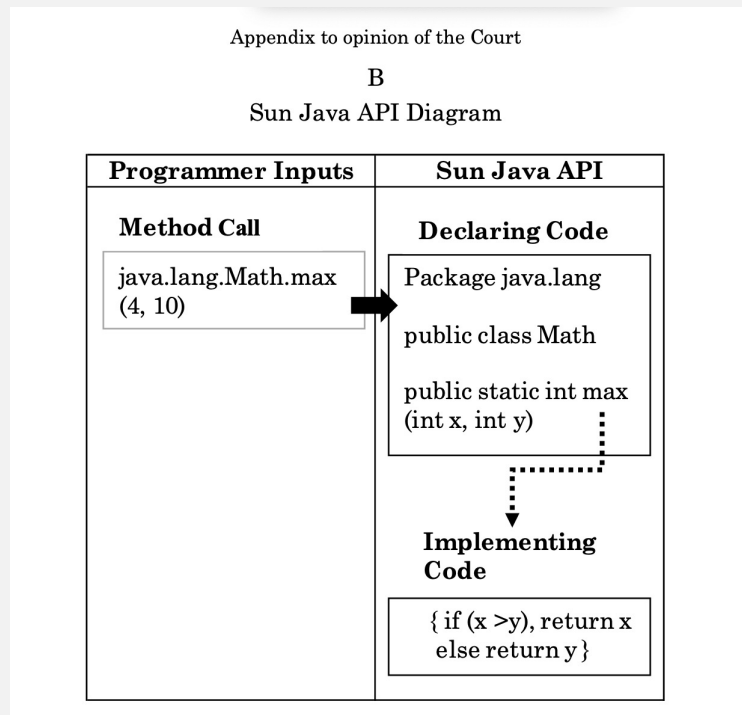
Appendix to opinion of the Court

B

Sun Java API Diagram

| Programmer Inputs | Sun Java API |
|---|---|
| **Method Call**<br>java.lang.Math.max (4, 10) | **Declaring Code**<br>Package java.lang<br>public class Math<br>public static int max (int x, int y)<br>**Implementing Code**<br>{ if (x >y), return x else return y} |